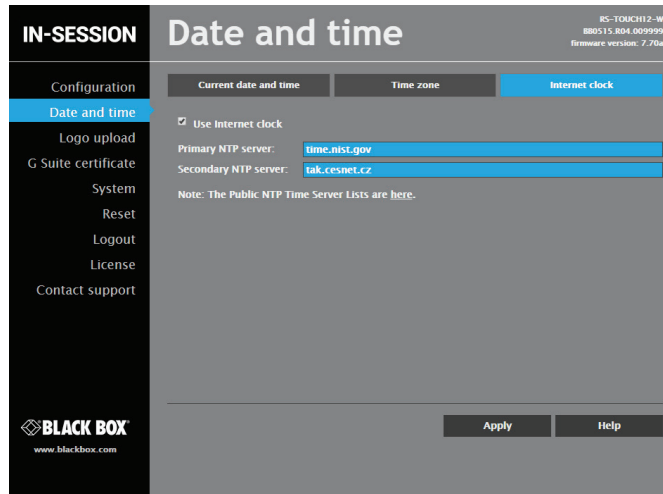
IN-SESSION

Date and time

RS-TOUCH12-W
880515.R04.009999
firmware version: 7.70a

Configuration
Date and time
Logo upload
G Suite certificate
System
Reset
Logout
License
Contact support

Current date and time
Time zone
Internet clock

☑ Use Internet clock

Primary NTP server: time.nist.gov
Secondary NTP server: tak.cesnet.cz

Note: The Public NTP Time Server Lists are here.

BLACK BOX
www.blackbox.com

Apply
Help